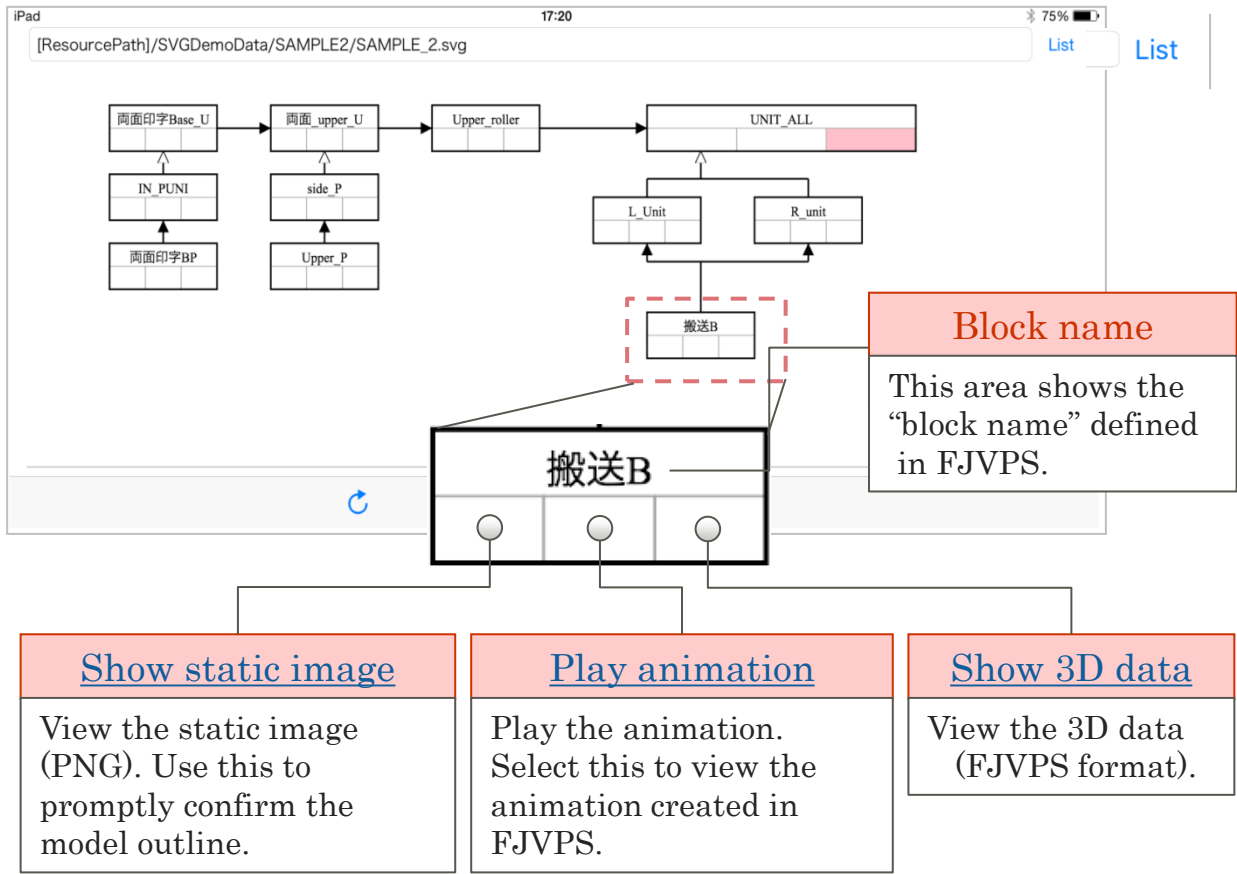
iPad

17:20

75%

[ResourcePath]/SVGDemoData/SAMPLE2/SAMPLE_2.svg

List

List

両面印字Base_U

両面_upper_U

Upper_roller

UNIT_ALL

IN_PUNI

side_P

L_Unit

R_unit

両面印字BP

Upper_P

搬送B

Block name

This area shows the "block name" defined in FJVPS.

搬送B

Show static image

View the static image (PNG). Use this to promptly confirm the model outline.

Play animation

Play the animation. Select this to view the animation created in FJVPS.

Show 3D data

View the 3D data (FJVPS format).